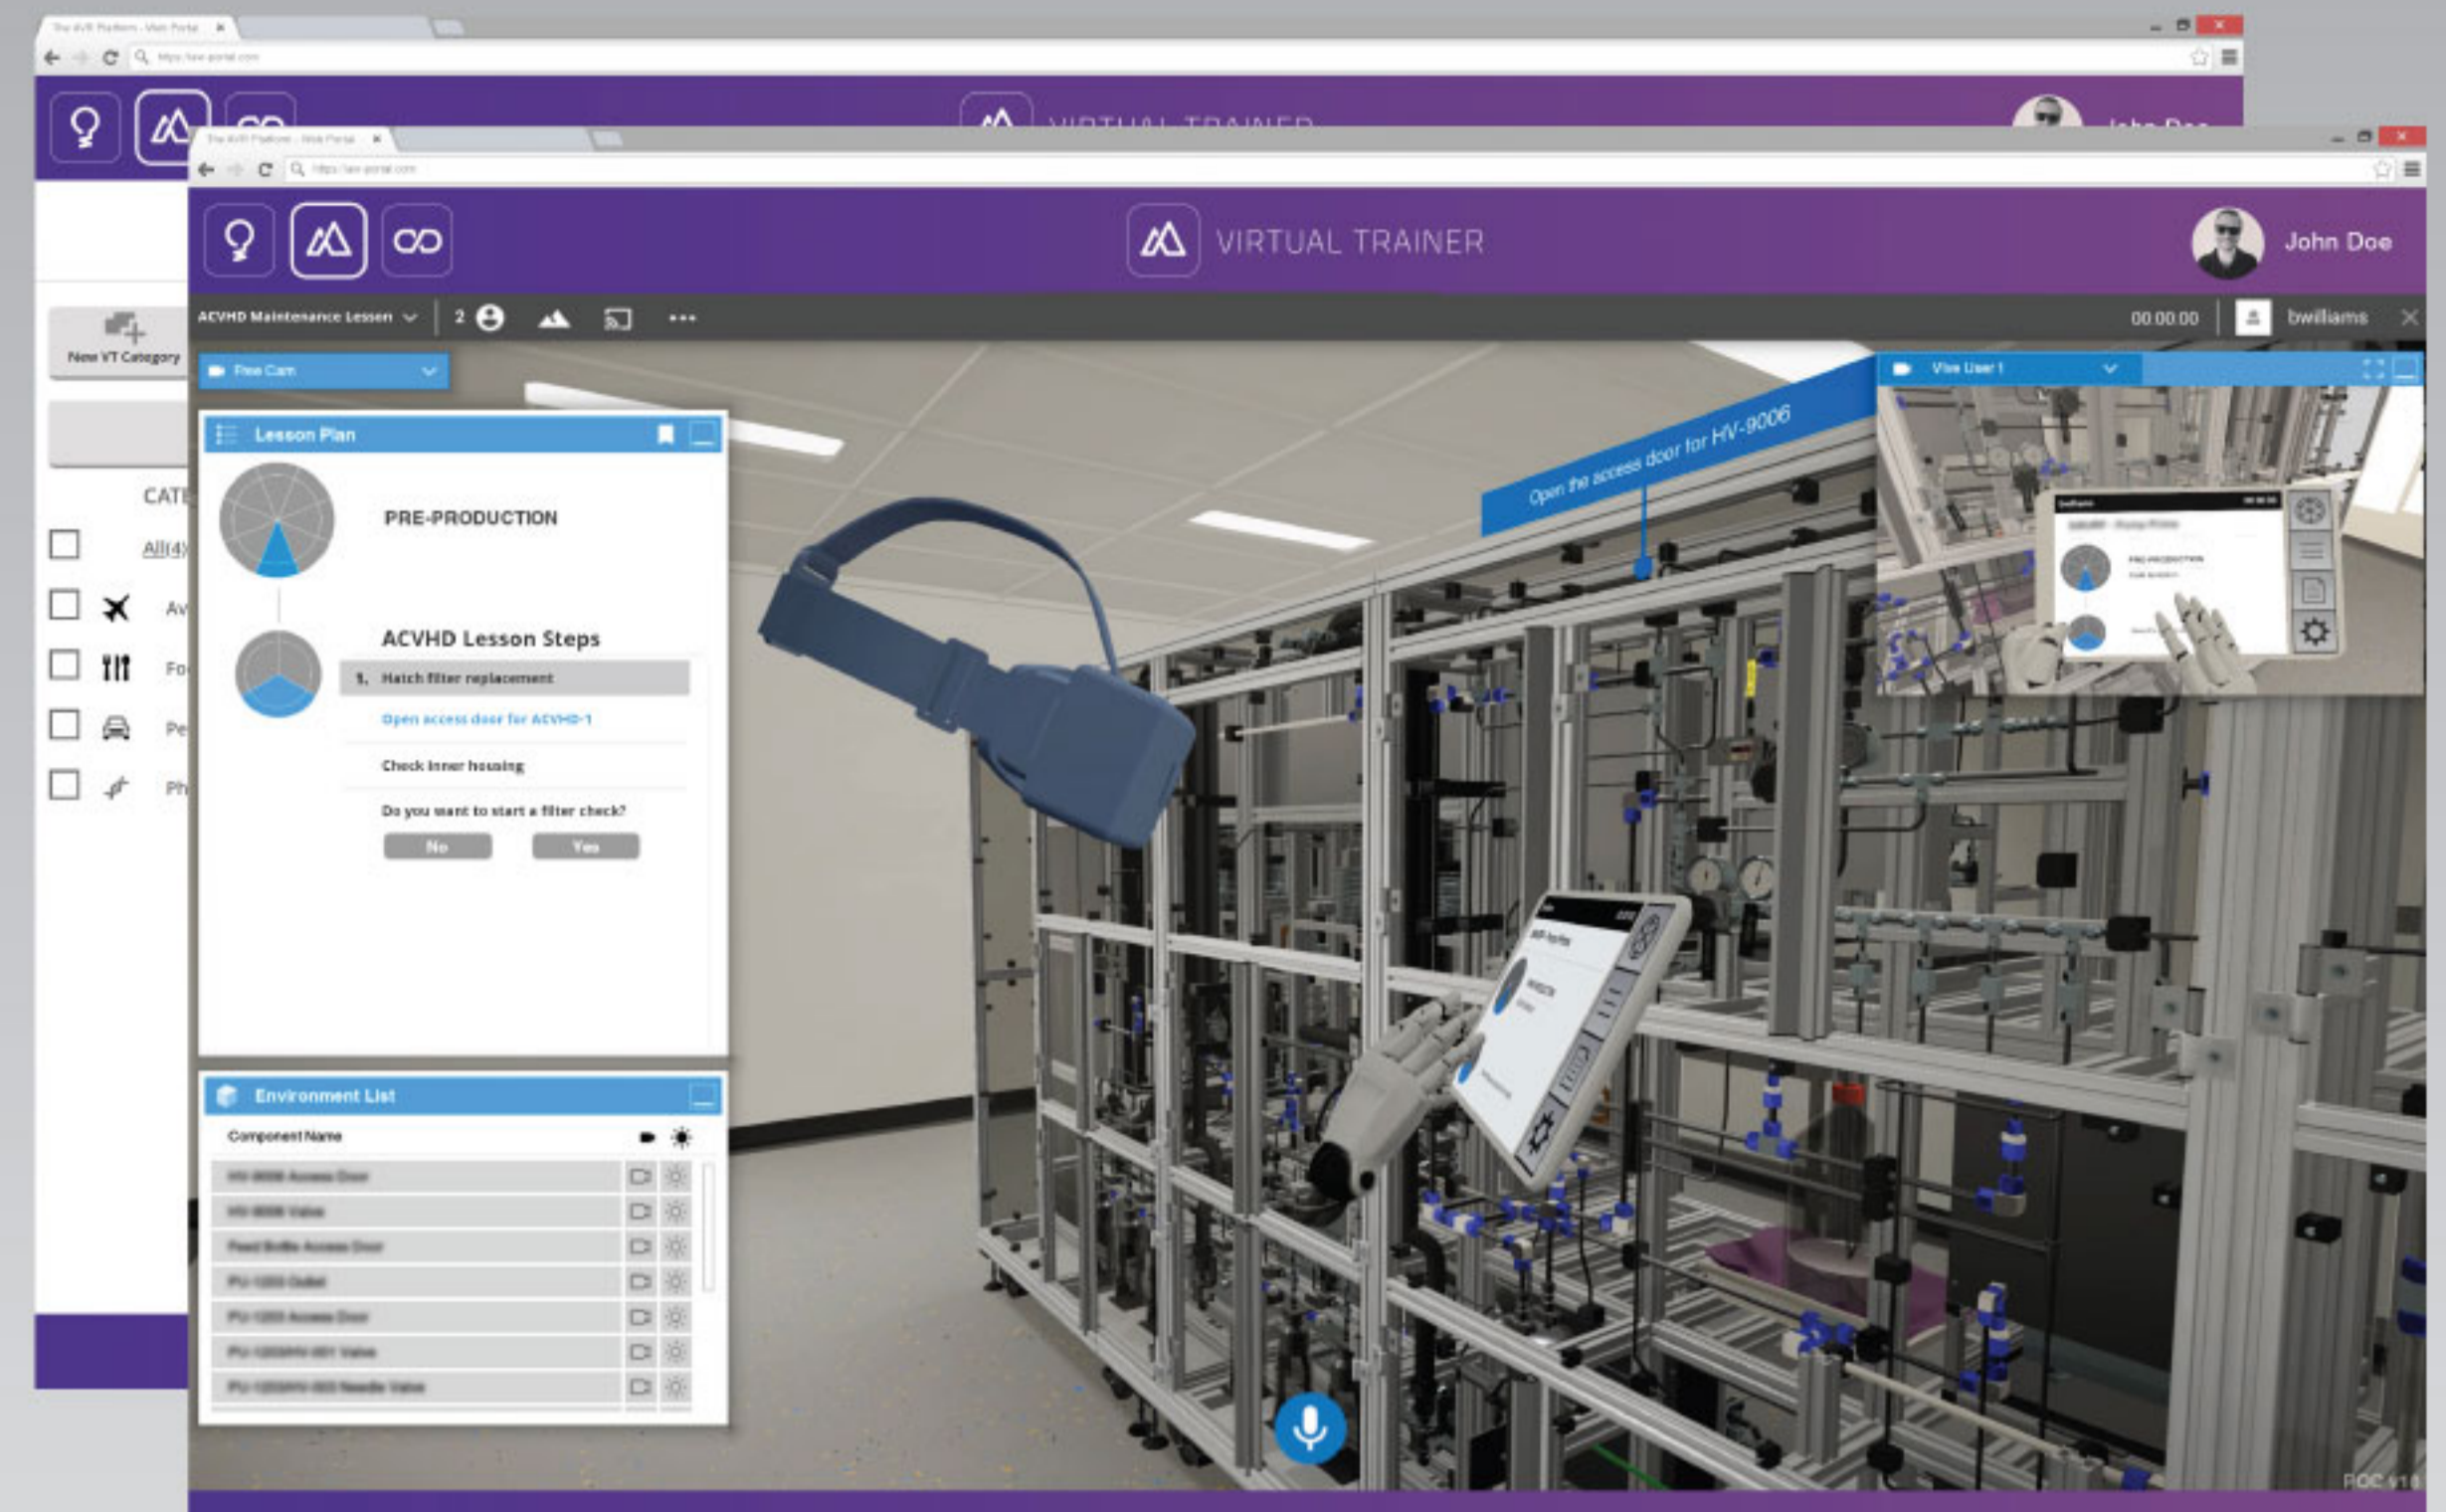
VIRTUAL TRAINER

John Doe

ACVHD Maintenance Lesson 2

00:00:00 bwilliams

New VT Category

Free Cam

Lesson Plan

PRE-PRODUCTION

ACVHD Lesson Steps

1. Hatch filter replacement

Open access door for ACVHD-1

Check inner housing

Do you want to start a filter check?

No Yes

CATE

All(4)

Av

Fo

Pe

Ph

Open the access door for HV-9006

Vive User 1

Environment List

Component Name

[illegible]

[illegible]

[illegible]

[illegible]

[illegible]

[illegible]

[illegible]